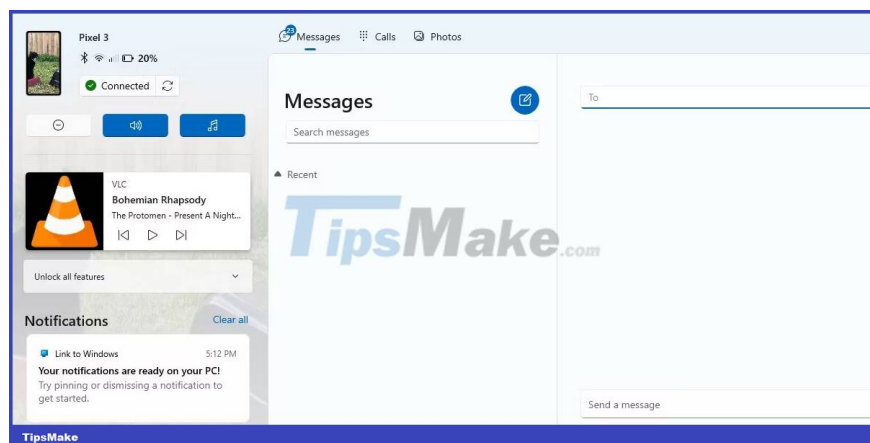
Pixel 3
20%
Connected

VLC
Bohemian Rhapsody
The Protomen - Present A Night...

Unlock all features

Notifications
Clear all

Link to Windows 5:12 PM
Your notifications are ready on your PC!
Try pinning or dismissing a notification to get started.

23 Messages Calls Photos

Messages
Search messages

Recent

To

TipsMake.com

Send a message

TipsMake